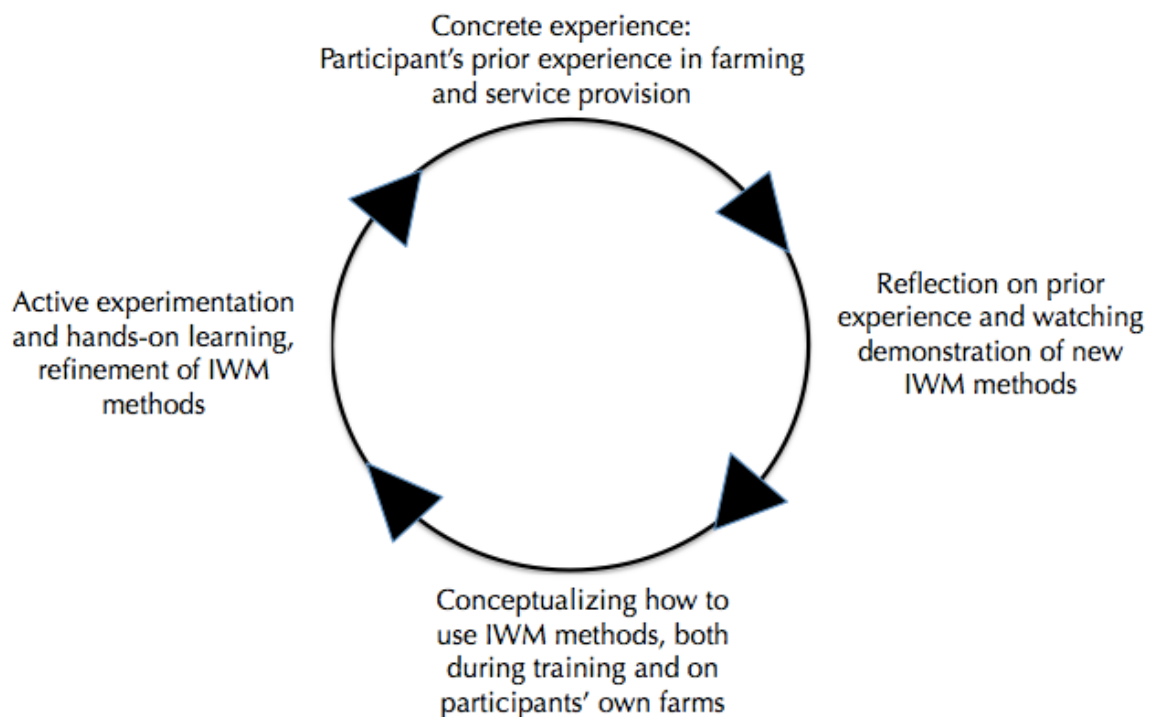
Concrete experience:
Participant’s prior experience in farming and service provision

Reflection on prior experience and watching demonstration of new IWM methods

Conceptualizing how to use IWM methods, both during training and on participants’ own farms

Active experimentation and hands-on learning, refinement of IWM methods